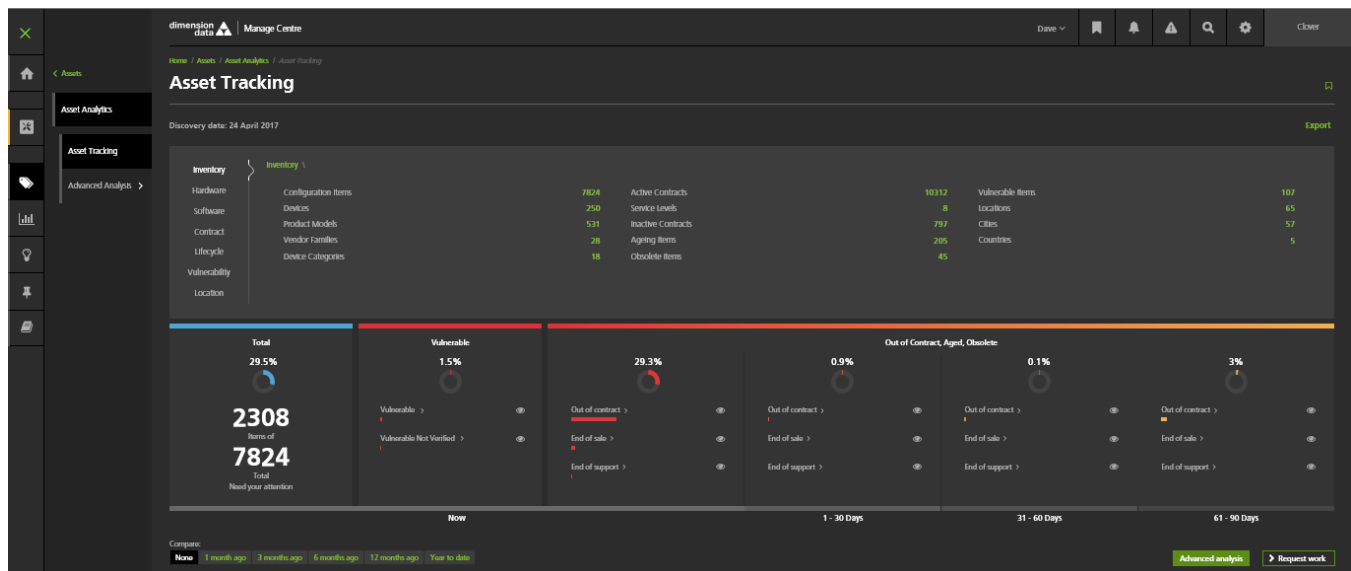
dimension data | Manage Centre

Dave

Clover

< Assets

Asset Analytics

Asset Tracking

Advanced Analysis >

Home / Assets / Asset Analytics / Asset Tracking

Asset Tracking

Discovery date: 24 April 2017

Export

Inventory
Hardware
Software
Contract
Lifecycle
Vulnerability
Location

Inventory \

| | | | | | |
|---|---|---|---|---|---|
| Configuration Items | 7824 | Active Contracts | 10312 | Vulnerable Items | 107 |
| Devices | 250 | Service Levels | 8 | Locations | 65 |
| Product Models | 531 | Inactive Contracts | 797 | Cities | 57 |
| Vendor Families | 28 | Ageing Items | 205 | Countries | 5 |
| Device Categories | 18 | Obsolete Items | 45 | | |

Total

29.5%

2308
Items of
7824
Total
Need your attention

Vulnerable

1.5%

Vulnerable >

Vulnerable Not Verified >

Out of Contract, Aged, Obsolete

29.3%

Out of contract >

End of sale >

End of support >

0.9%

Out of contract >

End of sale >

End of support >

0.1%

Out of contract >

End of sale >

End of support >

3%

Out of contract >

End of sale >

End of support >

Now

1 - 30 Days

31 - 60 Days

61 - 90 Days

Compare:

None 1 month ago 3 months ago 6 months ago 12 months ago Year to date

Advanced analysis

> Request work